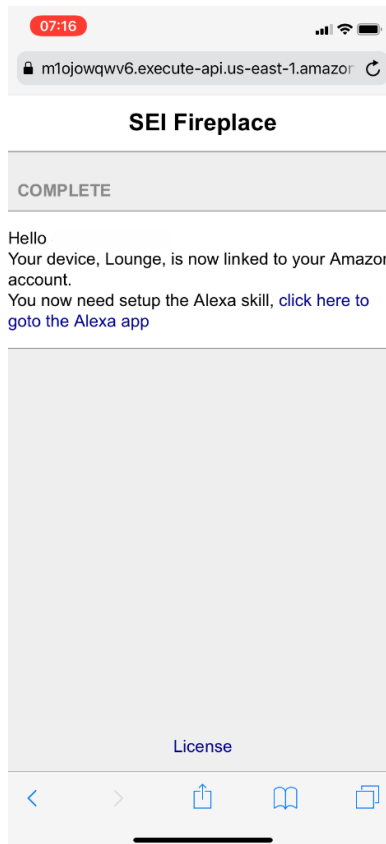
07:16

m1ojowqwv6.execute-api.us-east-1.amazon

SEI Fireplace

COMPLETE

Hello
Your device, Lounge, is now linked to your Amazo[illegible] account.
You now need setup the Alexa skill, click here to goto the Alexa app

License